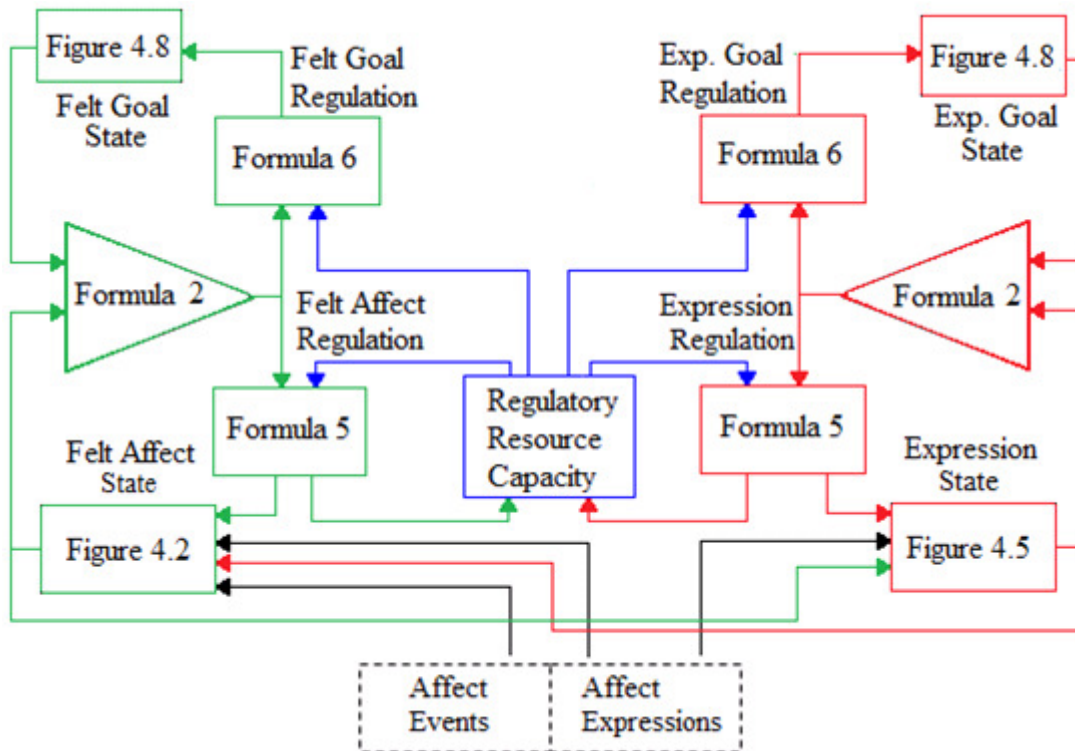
Figure 4.8

Felt Goal State

Felt Goal Regulation

Formula 6

Exp. Goal Regulation

Figure 4.8

Exp. Goal State

Formula 6

Formula 2

Felt Affect Regulation

Expression Regulation

Formula 2

Regulatory Resource Capacity

Formula 5

Felt Affect State

Formula 5

Expression State

Figure 4.2

Figure 4.5

Affect Events

Affect Expressions